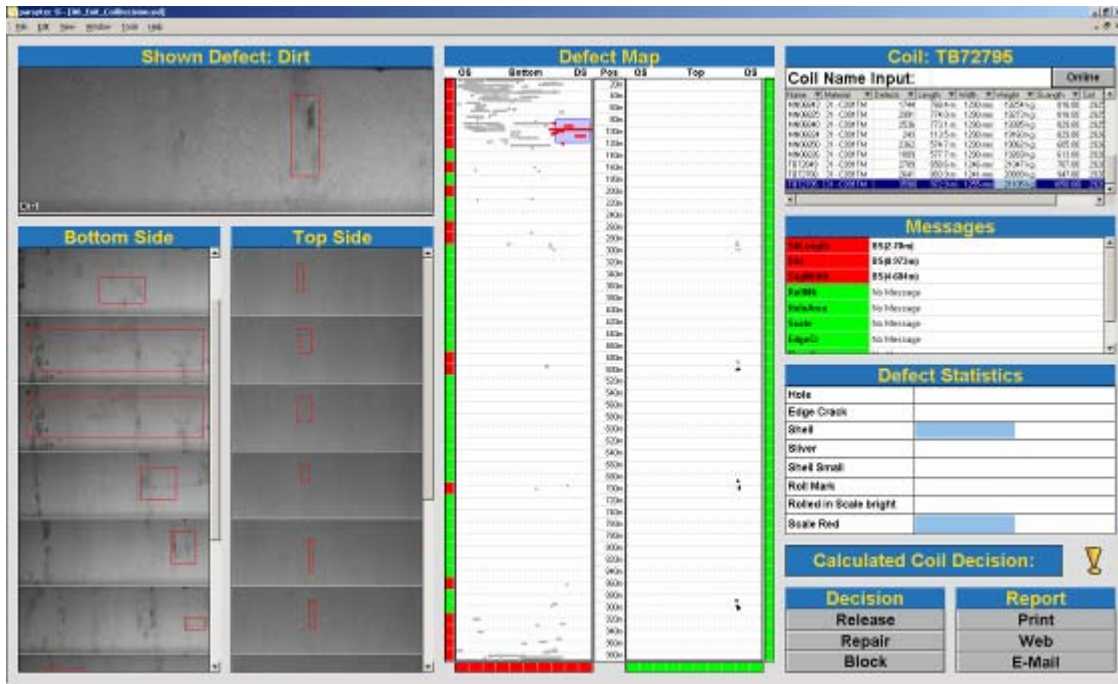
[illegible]

File Edit View Window Tools Help

Shown Defect: Dirt

Bottom Side

Top Side

Defect Map

OS Bottom DS Pos OS Top DS

Coil: TB72795

Coil Name Input:

Online

Name Material Defects Length Width Weight Strength

Messages

No Message

No Message

No Message

No Message

Defect Statistics

Hole

Edge Crack

Shell

Sliver

Shell Small

Roll Mark

Rolled in Scale bright

Scale Red

Calculated Coil Decision:

Decision

Release

Repair

Block

Report

Print

Web

E-Mail